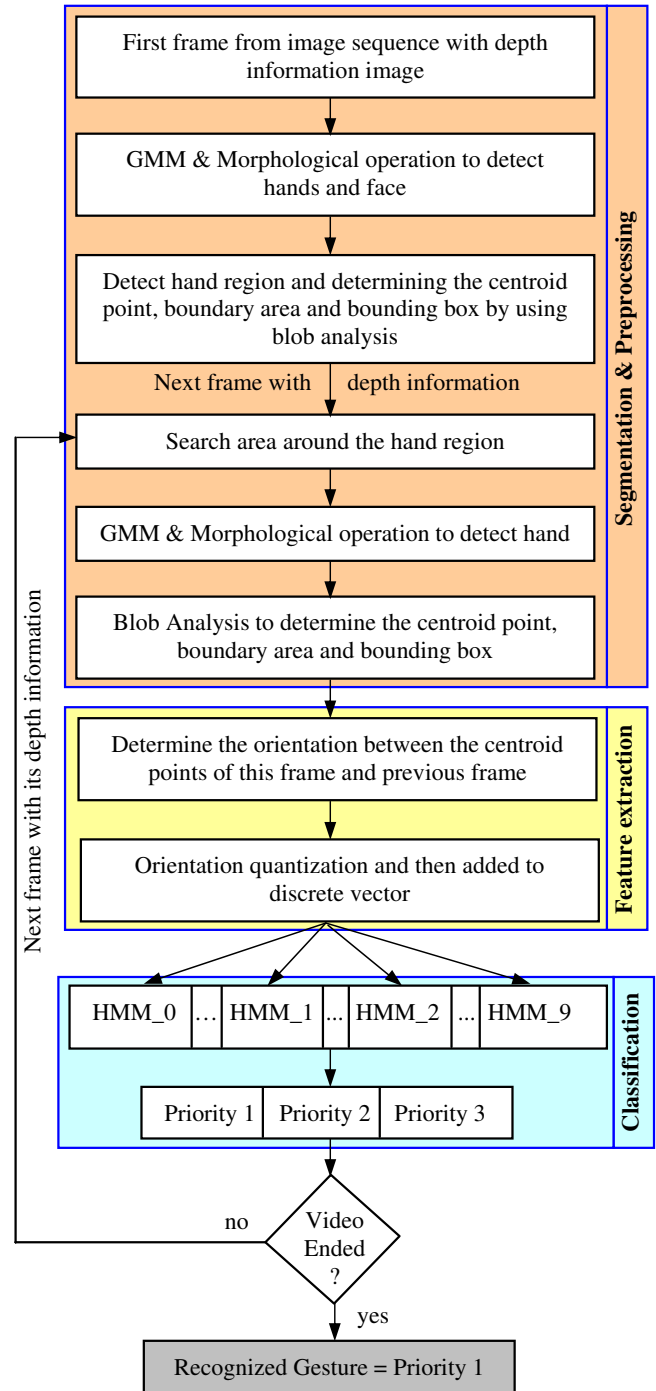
First frame from image sequence with depth information image

GMM & Morphological operation to detect hands and face

Detect hand region and determining the centroid point, boundary area and bounding box by using blob analysis

Next frame with depth information

Search area around the hand region

GMM & Morphological operation to detect hand

Blob Analysis to determine the centroid point, boundary area and bounding box

Segmentation & Preprocessing

Next frame with its depth information

Determine the orientation between the centroid points of this frame and previous frame

Orientation quantization and then added to discrete vector

Feature extraction

HMM_0 … HMM_1 ... HMM_2 ... HMM_9

Priority 1 Priority 2 Priority 3

Classification

no

Video Ended ?

yes

Recognized Gesture = Priority 1